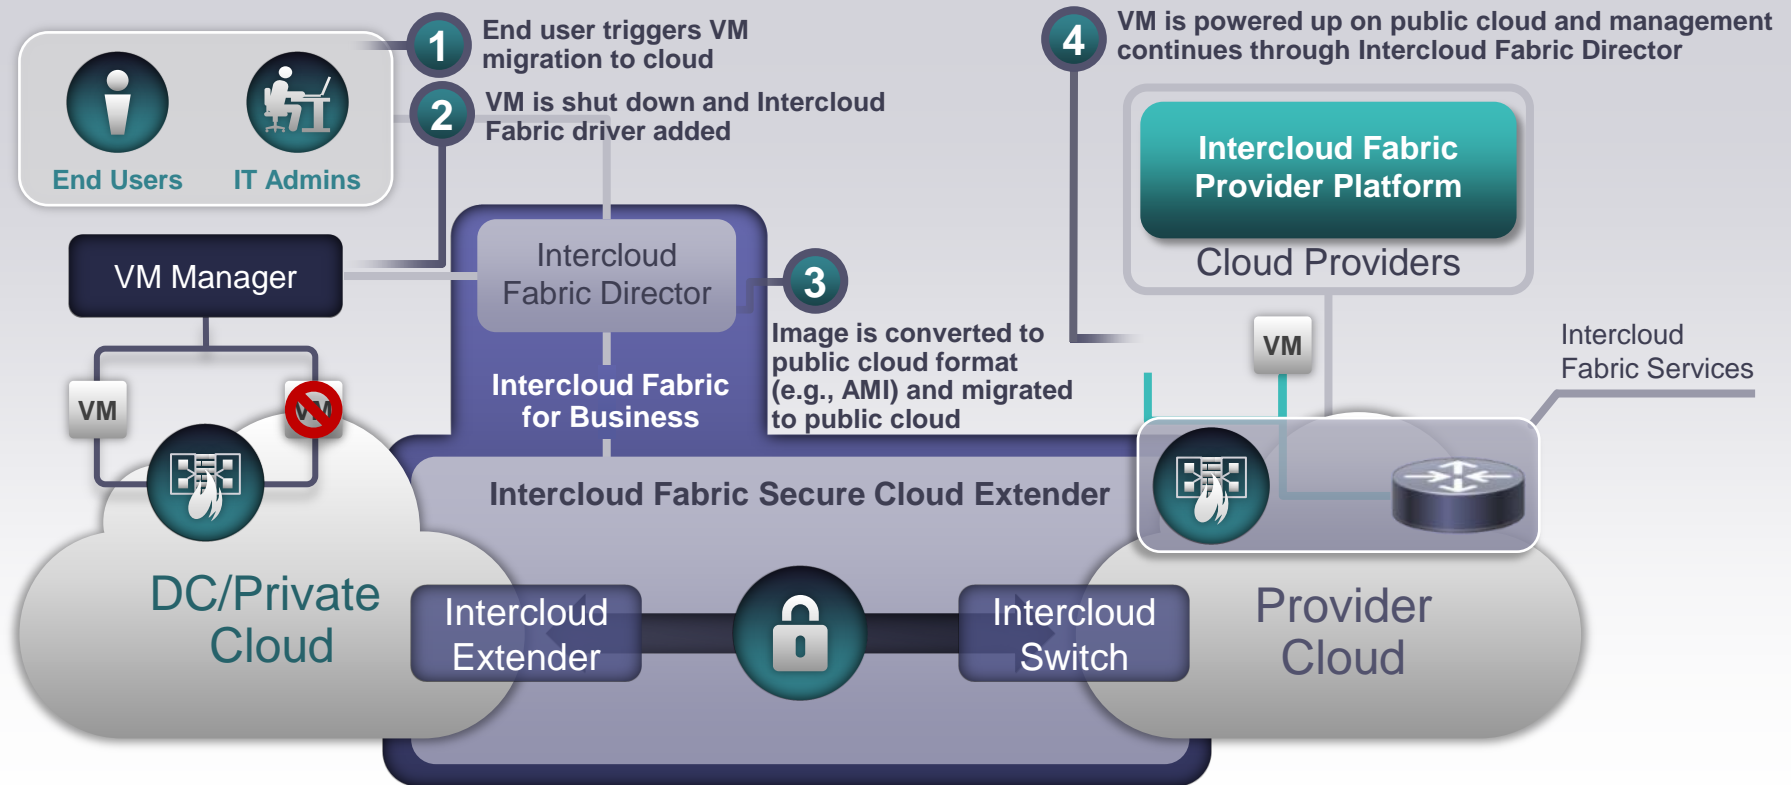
End Users
IT Admins

1 End user triggers VM migration to cloud

2 VM is shut down and Intercloud Fabric driver added

4 VM is powered up on public cloud and management continues through Intercloud Fabric Director

Intercloud Fabric Provider Platform

Cloud Providers

VM Manager

Intercloud Fabric Director

3 Image is converted to public cloud format (e.g., AMI) and migrated to public cloud

VM

Intercloud Fabric Services

VM

VM

Intercloud Fabric for Business

Intercloud Fabric Secure Cloud Extender

DC/Private Cloud

Intercloud Extender

Intercloud Switch

Provider Cloud